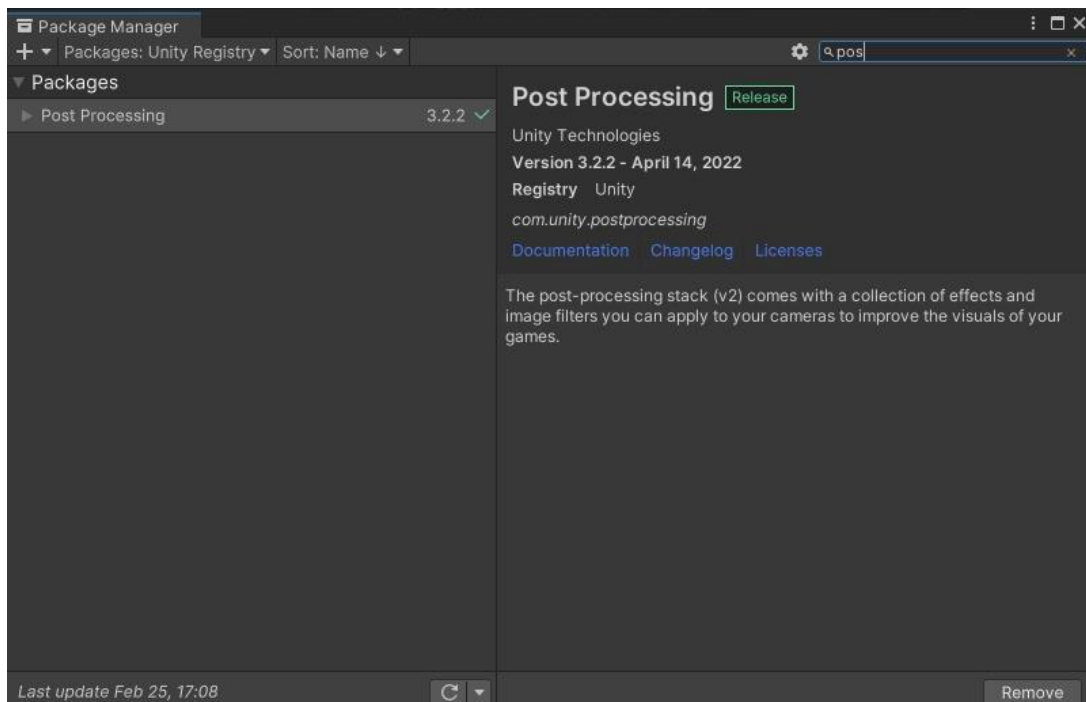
Package Manager

+ ▾ Packages: Unity Registry ▾ Sort: Name ↓ ▾

pos

Packages

Post Processing 3.2.2 ✓

Post Processing Release

Unity Technologies

Version 3.2.2 - April 14, 2022

Registry Unity

com.unity.postprocessing

Documentation Changelog Licenses

The post-processing stack (v2) comes with a collection of effects and image filters you can apply to your cameras to improve the visuals of your games.

Last update Feb 25, 17:08

Remove